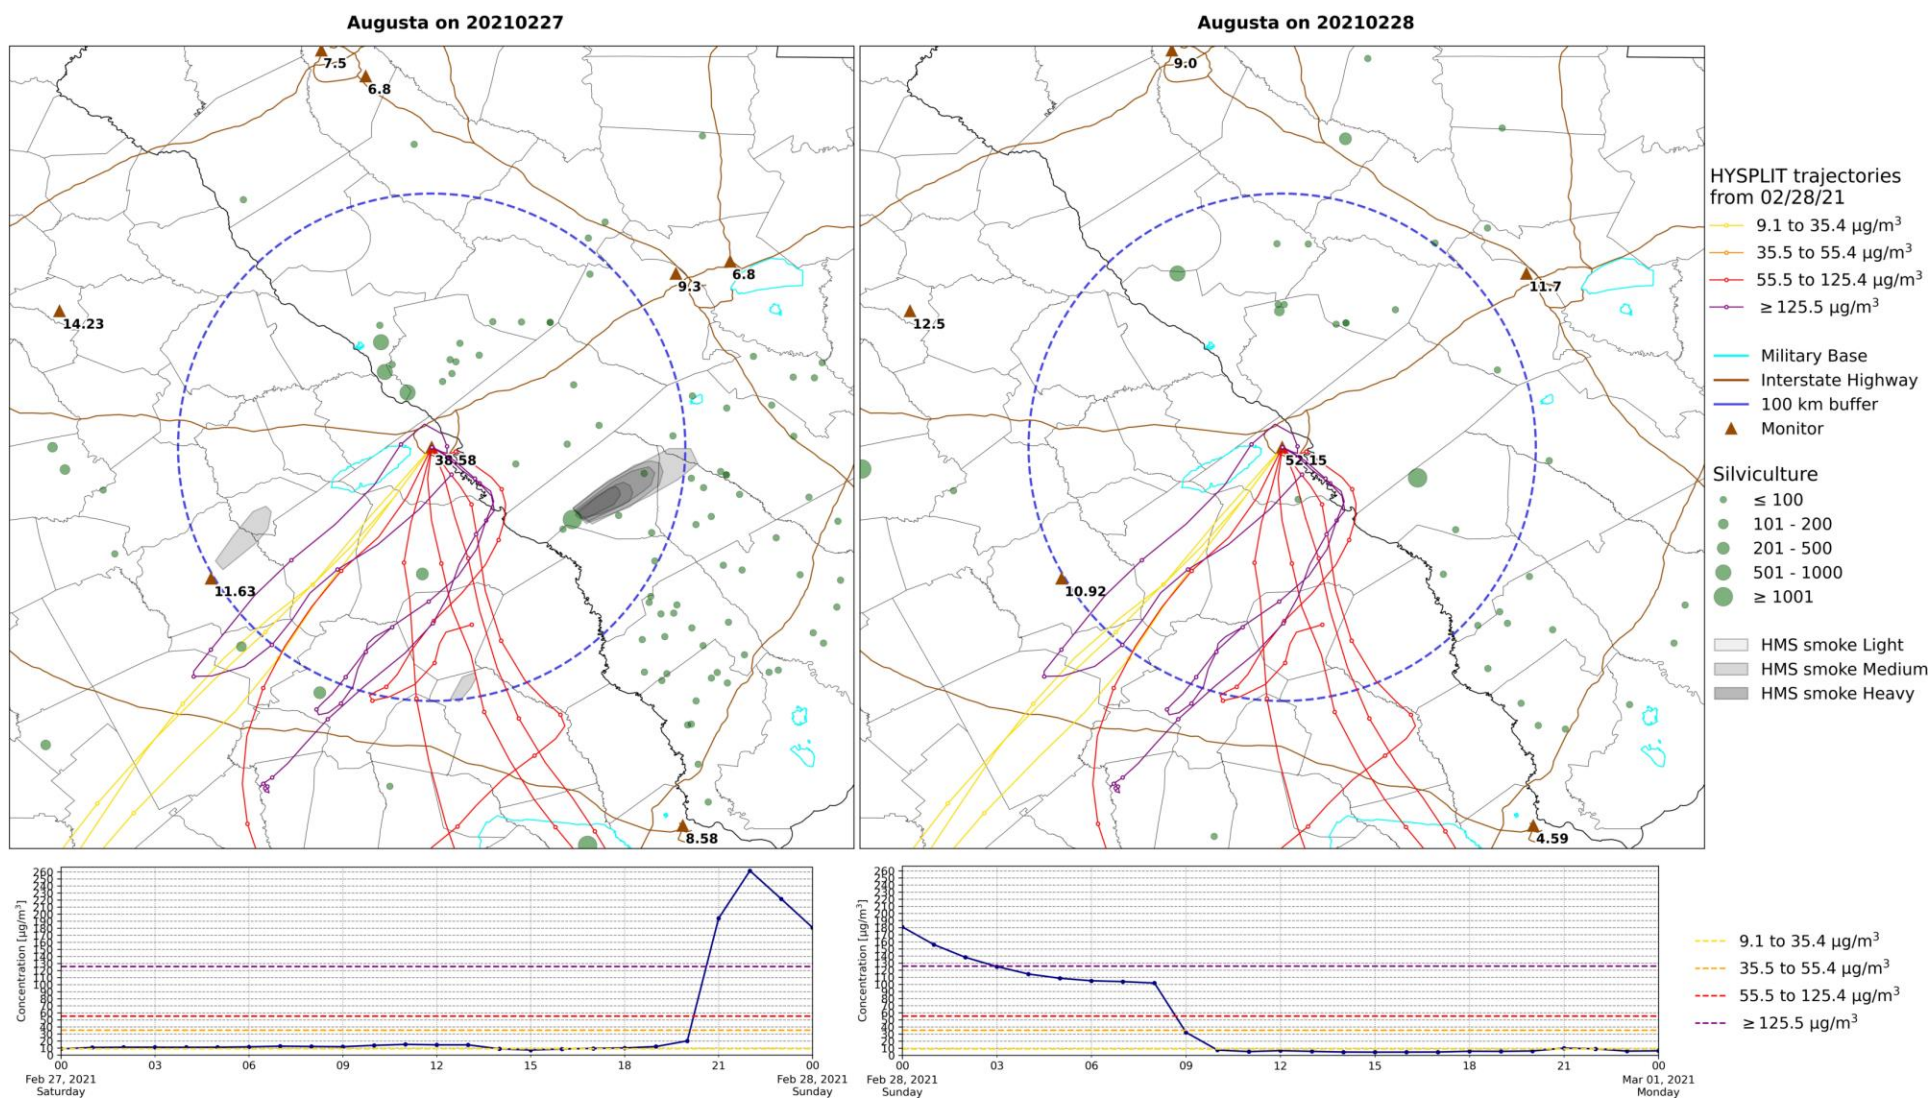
Augusta on 20210227

Augusta on 20210228

7.5
6.8
6.8
9.3
14.23
38.58
11.63
8.58

9.0
11.7
12.5
52.15
10.92
4.59

HYSPLIT trajectories from 02/28/21
9.1 to 35.4 μg/m$^3$
35.5 to 55.4 μg/m$^3$
55.5 to 125.4 μg/m$^3$
≥ 125.5 μg/m$^3$

Military Base
Interstate Highway
100 km buffer
Monitor

Silviculture
≤ 100
101 - 200
201 - 500
501 - 1000
≥ 1001

HMS smoke Light
HMS smoke Medium
HMS smoke Heavy

Concentration [μg/m$^3$]
260 250 240 230 220 210 200 190 180 170 160 150 140 130 120 110 100 90 80 70 60 50 40 30 20 10 0
00 03 06 09 12 15 18 21 00
Feb 27, 2021 Saturday
Feb 28, 2021 Sunday

Concentration [μg/m$^3$]
260 250 240 230 220 210 200 190 180 170 160 150 140 130 120 110 100 90 80 70 60 50 40 30 20 10 0
00 03 06 09 12 15 18 21 00
Feb 28, 2021 Sunday
Mar 01, 2021 Monday

9.1 to 35.4 μg/m$^3$
35.5 to 55.4 μg/m$^3$
55.5 to 125.4 μg/m$^3$
≥ 125.5 μg/m$^3$